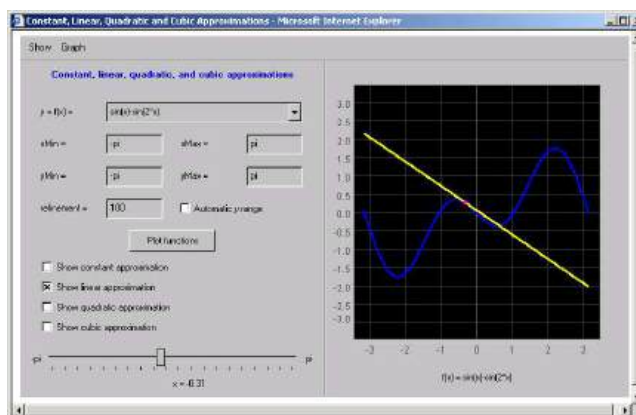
Constant, Linear, Quadratic and Cubic Approximations - Microsoft Internet Explorer

Show Graph

Constant, linear, quadratic, and cubic approximations

y = f(x) = sin(x)-sin(2*x)

xMin = -pi xMax = pi

yMin = -pi yMax = pi

refinement = 100 Automatic y-range

Plot functions

Show constant approximation

Show linear approximation

Show quadratic approximation

Show cubic approximation

-pi pi

x = -0.31

3.0
2.5
2.0
1.5
1.0
0.5
0.0
-0.5
-1.0
-1.5
-2.0
-2.5
-3.0

-3 -2 -1 0 1 2 3

f(x) = sin(x)-sin(2*x)